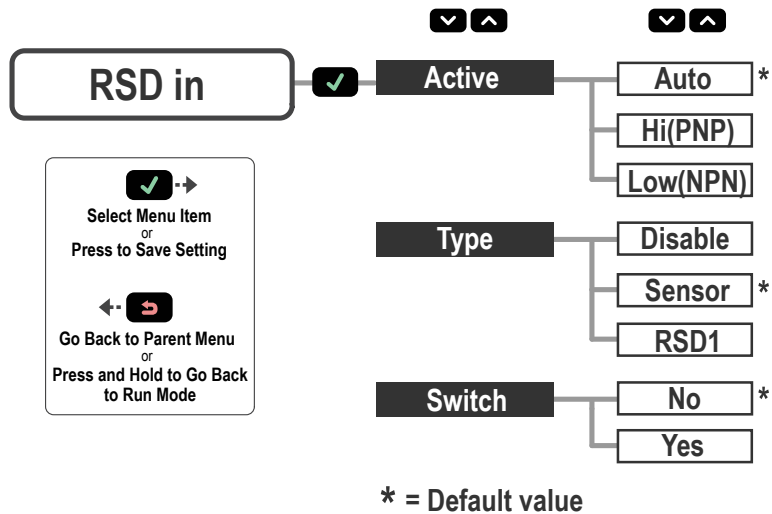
RSD in

Active

Auto *

Hi(PNP)

Low(NPN)

Type

Disable

Sensor *

RSD1

Switch

No *

Yes

Select Menu Item
or
Press to Save Setting

Go Back to Parent Menu
or
Press and Hold to Go Back to Run Mode

* = Default value